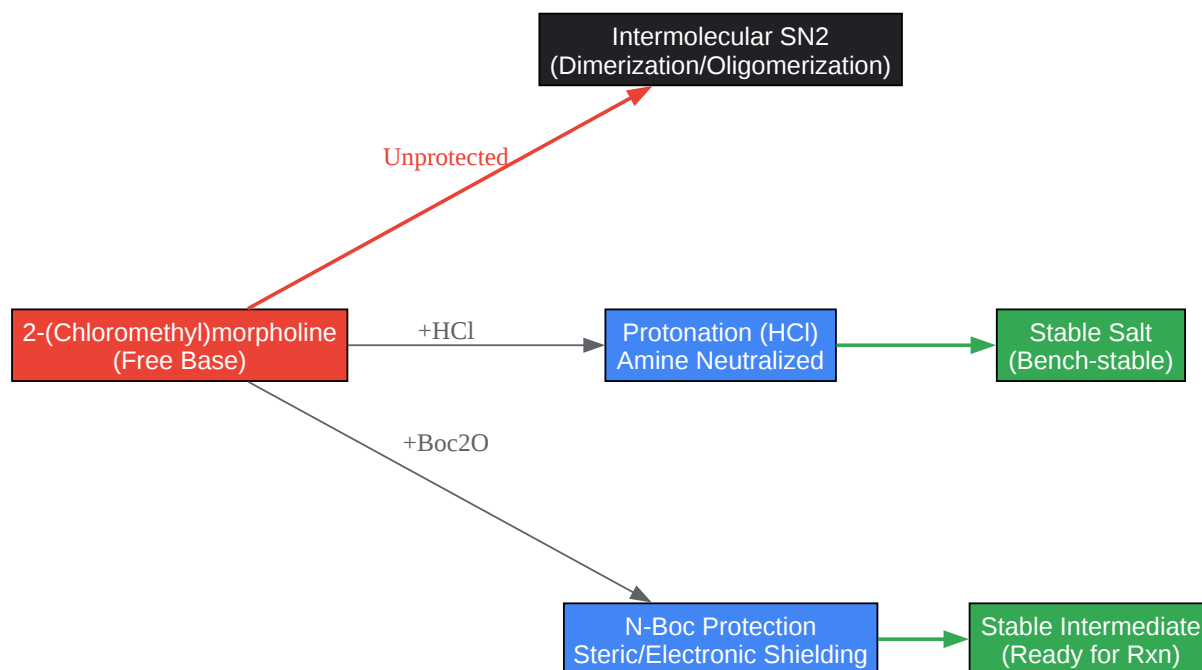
Intermolecular SN2
(Dimerization/Oligomerization)

Unprotected

2-(Chloromethyl)morpholine
(Free Base)

+HCl

Protonation (HCl)
Amine Neutralized

Stable Salt
(Bench-stable)

+Boc2O

N-Boc Protection
Steric/Electronic Shielding

Stable Intermediate
(Ready for Rxn)